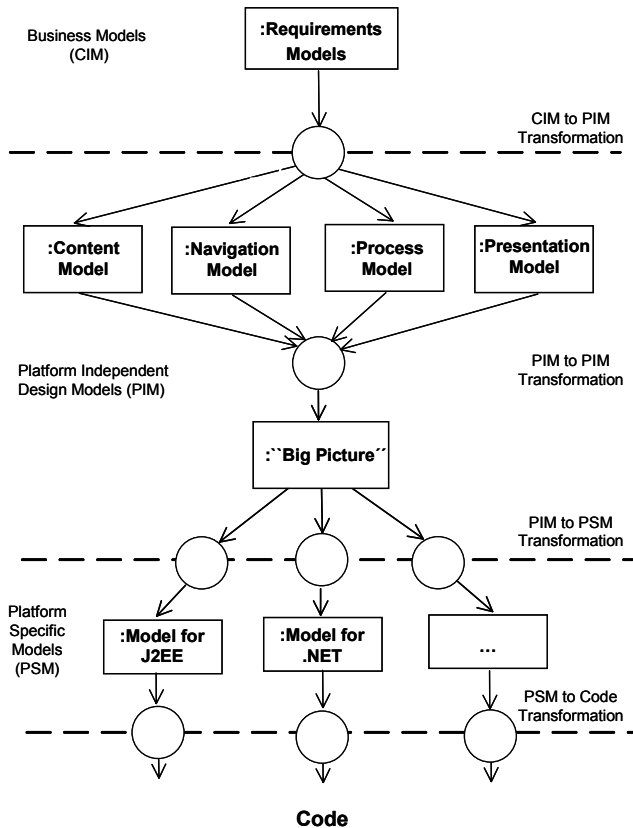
Business Models (CIM)

:Requirements Models

CIM to PIM Transformation

:Content Model

:Navigation Model

:Process Model

:Presentation Model

Platform Independent Design Models (PIM)

PIM to PIM Transformation

:``Big Picture´´

PIM to PSM Transformation

Platform Specific Models (PSM)

:Model for J2EE

:Model for .NET

...

PSM to Code Transformation

Code